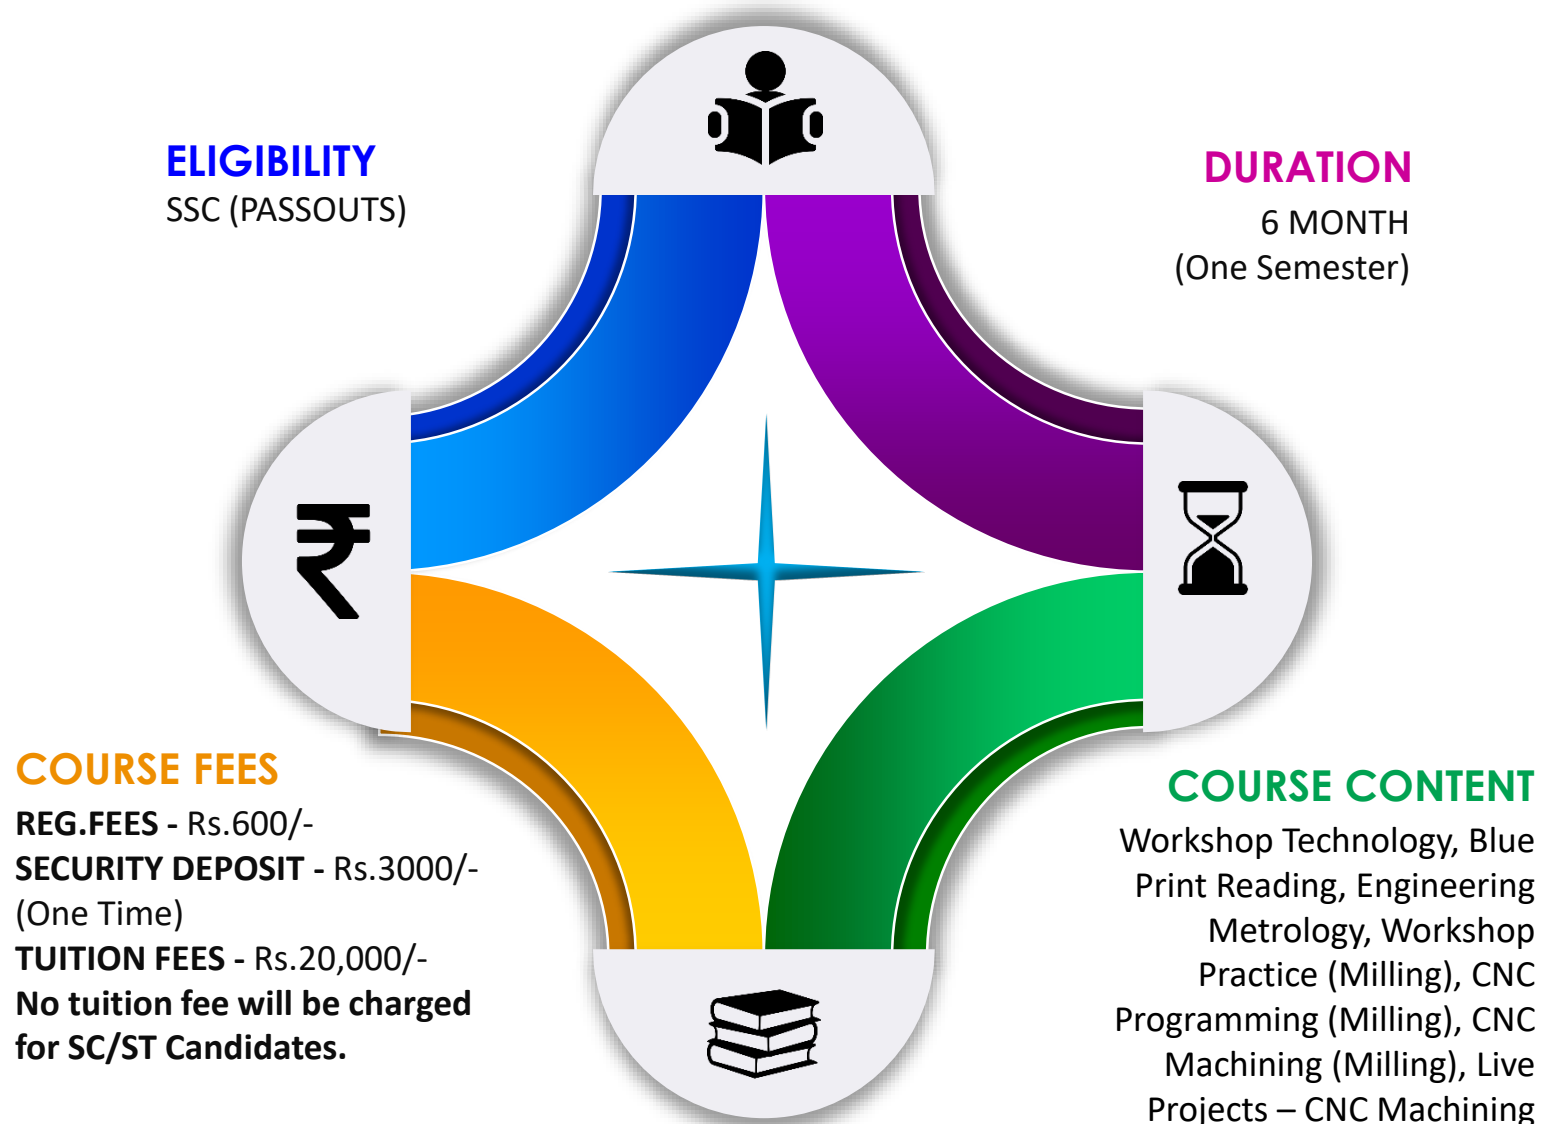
ELIGIBILITY
SSC (PASSOUTS)

DURATION
6 MONTH
(One Semester)

₹

COURSE FEES
REG.FEES - Rs.600/-
SECURITY DEPOSIT - Rs.3000/- (One Time)
TUITION FEES - Rs.20,000/-
No tuition fee will be charged for SC/ST Candidates.

COURSE CONTENT
Workshop Technology, Blue Print Reading, Engineering Metrology, Workshop Practice (Milling), CNC Programming (Milling), CNC Machining (Milling), Live Projects – CNC Machining